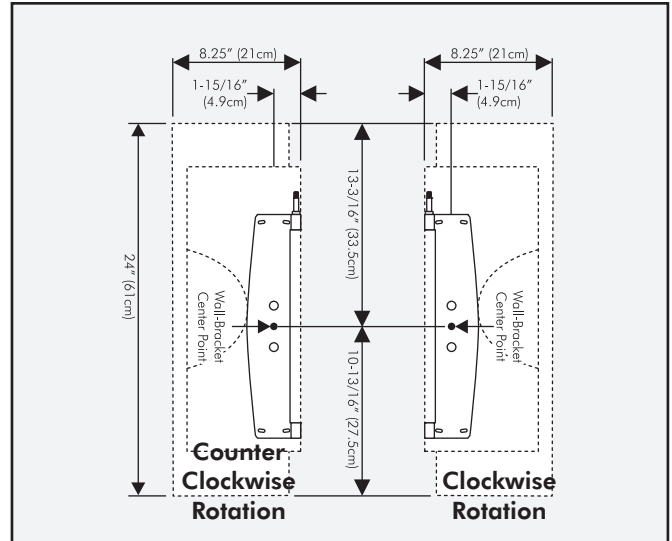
8.25" (21cm)

1-15/16" (4.9cm)

8.25" (21cm)

1-15/16" (4.9cm)

24" (61cm)

Wall-Bracket Center Point

13-3/16" (33.5cm)

10-13/16" (27.5cm)

Wall-Bracket Center Point

Counter Clockwise Rotation

Clockwise Rotation